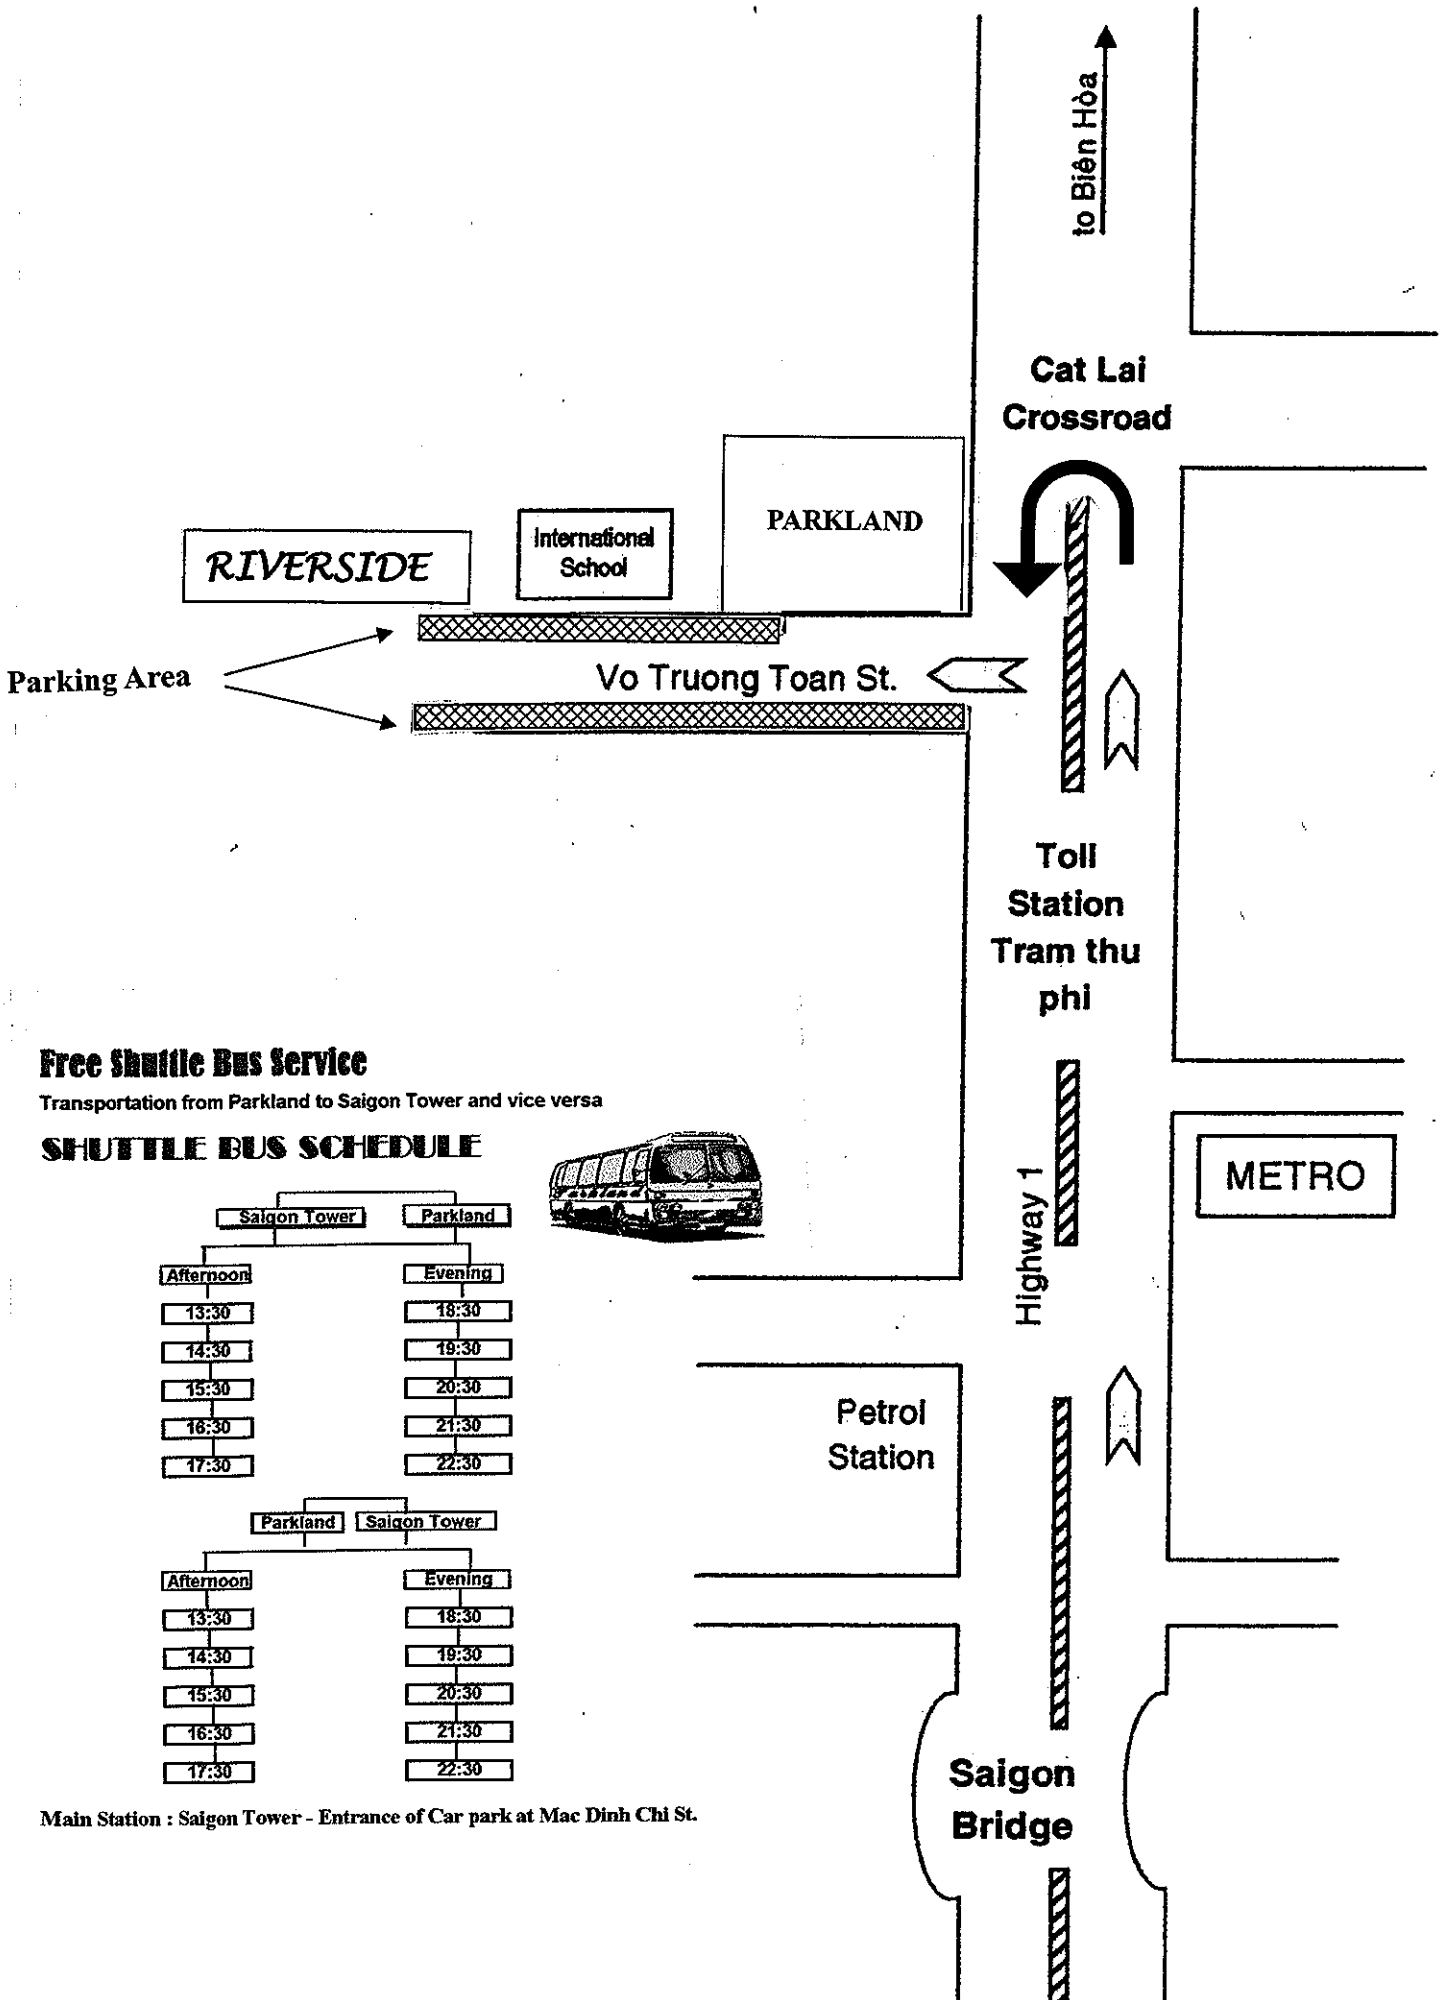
to Biên Hòa

Cat Lai Crossroad

PARKLAND

International School

RIVERSIDE

Parking Area

Vo Truong Toan St.

Toll Station Tram thu phi

Free Shuttle Bus Service
Transportation from Parkland to Saigon Tower and vice versa

SHUTTLE BUS SCHEDULE

Parkland

Saigon Tower

Parkland

Afternoon
13:30
14:30
15:30
16:30
17:30

Evening
18:30
19:30
20:30
21:30
22:30

Parkland

Saigon Tower

Afternoon
13:30
14:30
15:30
16:30
17:30

Evening
18:30
19:30
20:30
21:30
22:30

Main Station : Saigon Tower - Entrance of Car park at Mac Dinh Chi St.

METRO

Highway 1

Petrol Station

Saigon Bridge